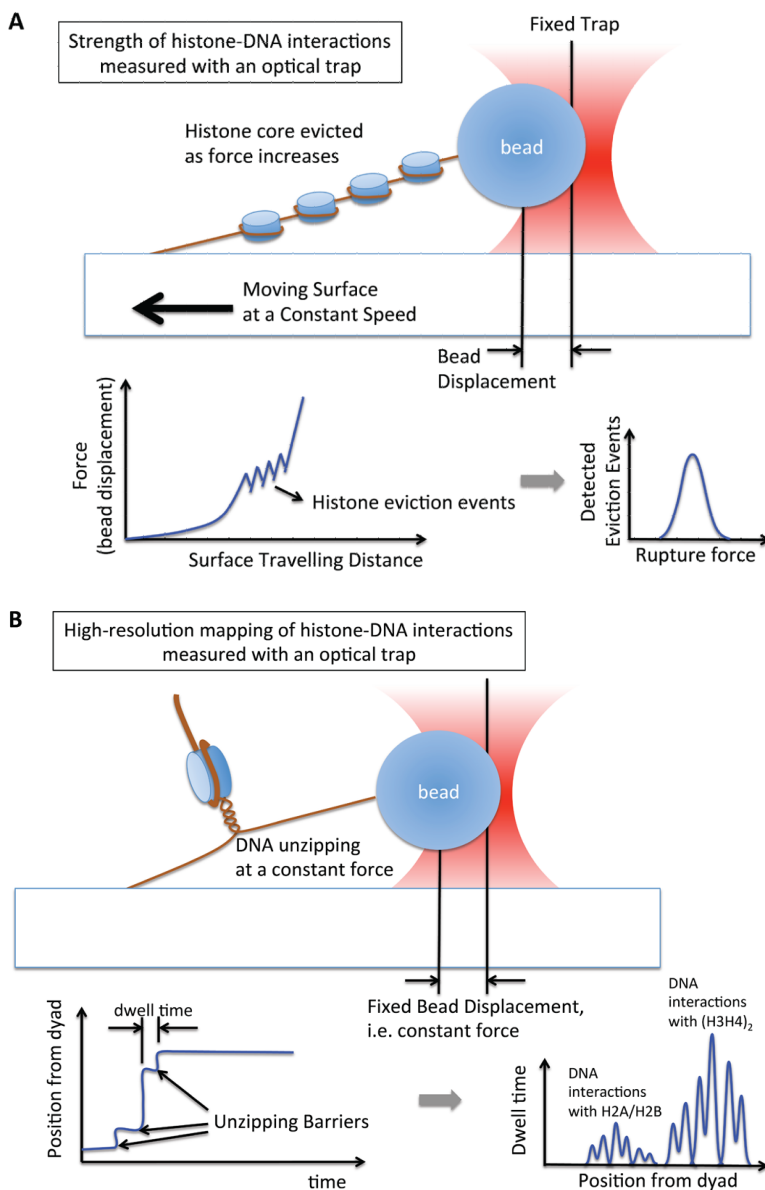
A

Strength of histone-DNA interactions measured with an optical trap

Fixed Trap

Histone core evicted as force increases

bead

Moving Surface at a Constant Speed

Bead Displacement

Force (bead displacement)

Histone eviction events

Surface Travelling Distance

Detected Eviction Events

Rupture force

B

High-resolution mapping of histone-DNA interactions measured with an optical trap

bead

DNA unzipping at a constant force

Fixed Bead Displacement, i.e. constant force

Position from dyad

dwell time

Unzipping Barriers

time

Dwell time

DNA interactions with H2A/H2B

DNA interactions with $(H3H4)_2$

Position from dyad